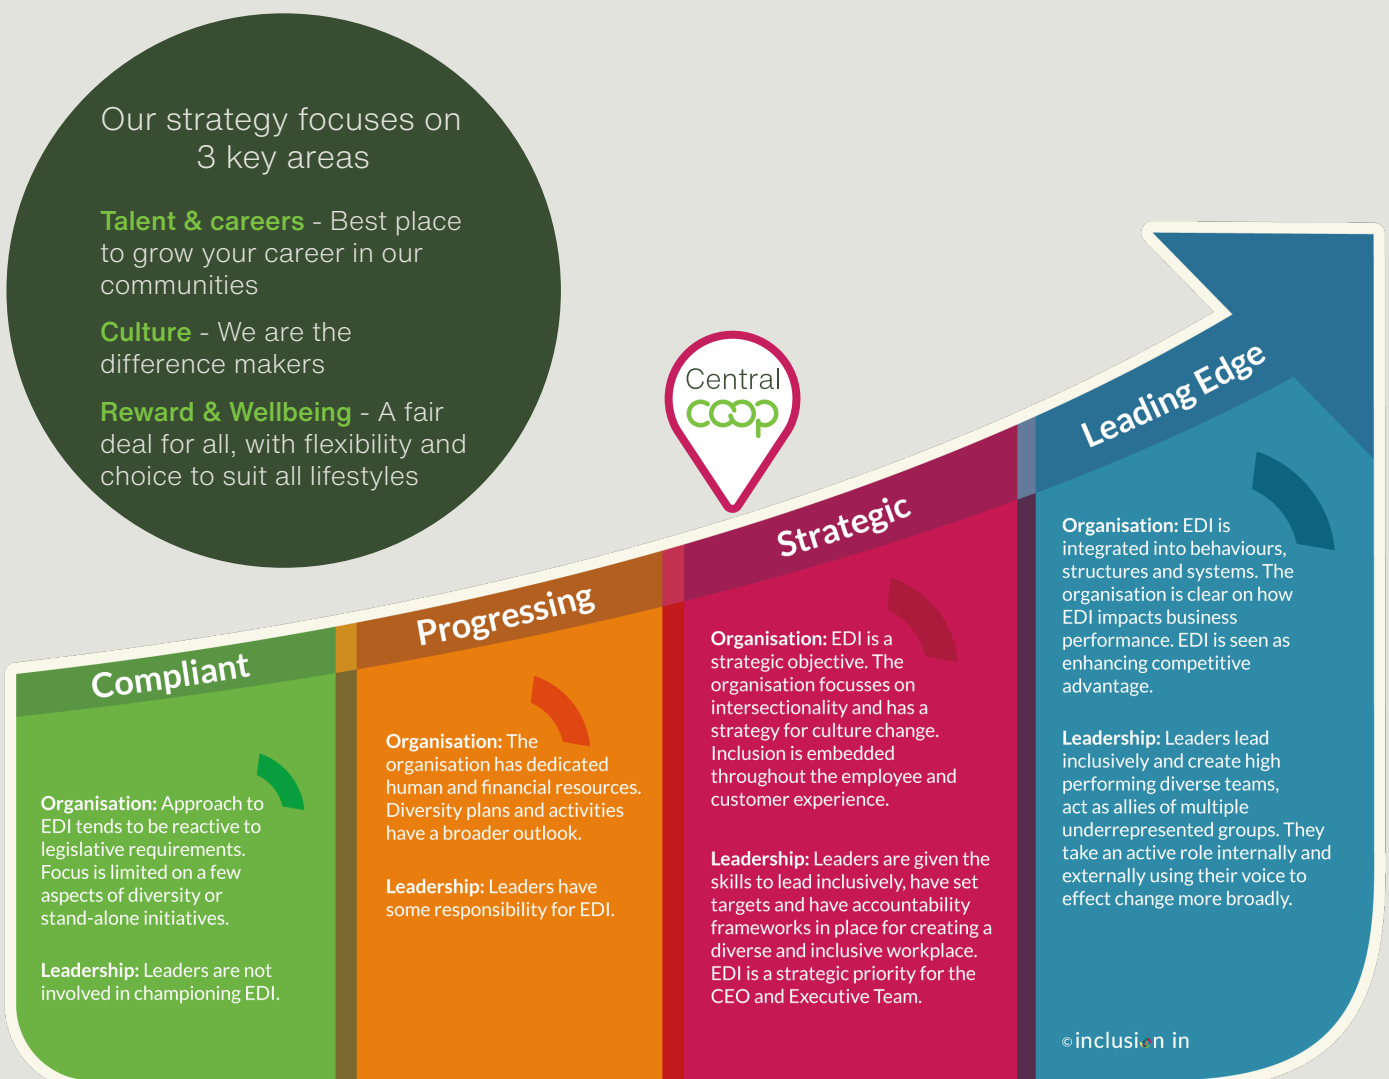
Our strategy focuses on 3 key areas

Talent & careers - Best place to grow your career in our communities

Culture - We are the difference makers

Reward & Wellbeing - A fair deal for all, with flexibility and choice to suit all lifestyles

Central coop

Compliant

Organisation: Approach to EDI tends to be reactive to legislative requirements. Focus is limited on a few aspects of diversity or stand-alone initiatives.

Leadership: Leaders are not involved in championing EDI.

Progressing

Organisation: The organisation has dedicated human and financial resources. Diversity plans and activities have a broader outlook.

Leadership: Leaders have some responsibility for EDI.

Strategic

Organisation: EDI is a strategic objective. The organisation focusses on intersectionality and has a strategy for culture change. Inclusion is embedded throughout the employee and customer experience.

Leadership: Leaders are given the skills to lead inclusively, have set targets and have accountability frameworks in place for creating a diverse and inclusive workplace. EDI is a strategic priority for the CEO and Executive Team.

Leading Edge

Organisation: EDI is integrated into behaviours, structures and systems. The organisation is clear on how EDI impacts business performance. EDI is seen as enhancing competitive advantage.

Leadership: Leaders lead inclusively and create high performing diverse teams, act as allies of multiple underrepresented groups. They take an active role internally and externally using their voice to effect change more broadly.

©inclusion in